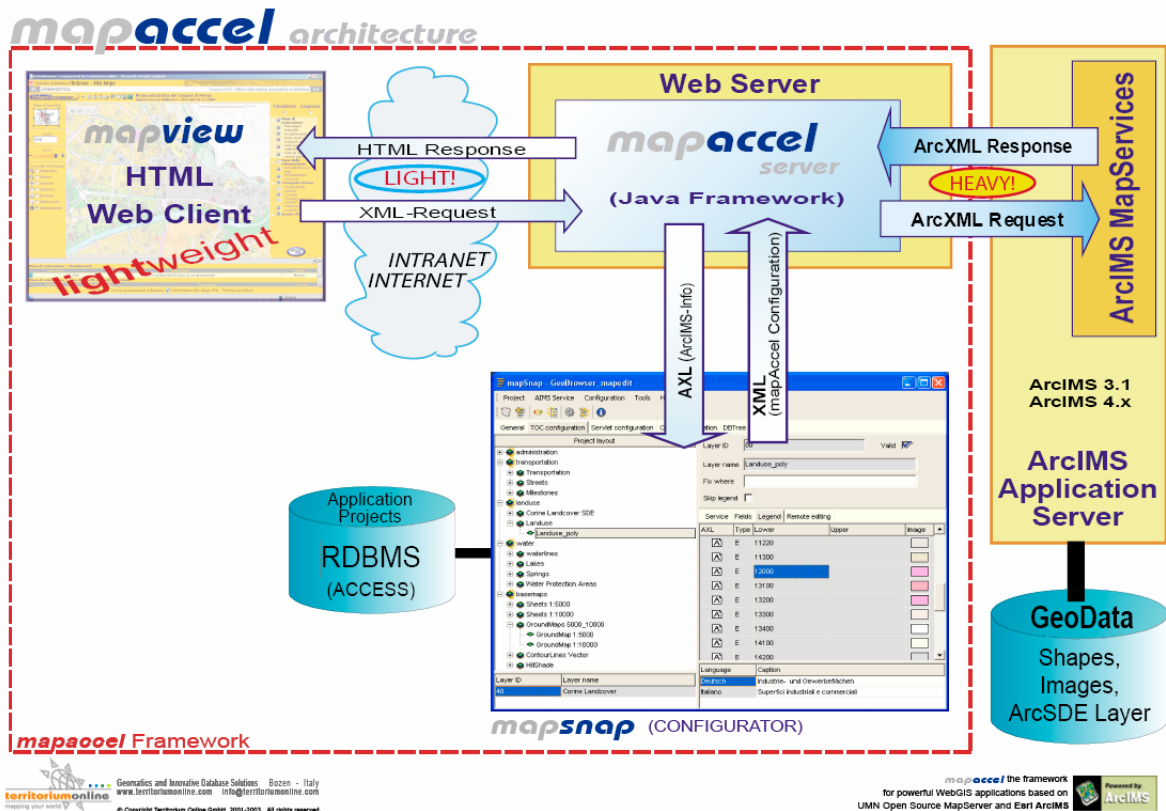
mapaccel architecture

mapview
HTML
Web Client
lightweight

HTML Response
LIGHT!
XML-Request
INTRANET
INTERNET

Web Server
mapaccel
server
(Java Framework)

ArcXML Response
HEAVY!
ArcXML Request

ArcIMS MapServices

AXL (ArcIMS-Info)
XML (mapAccel Configuration)

ArcIMS 3.1
ArcIMS 4.x

ArcIMS
Application
Server

Application
Projects
RDBMS
(ACCESS)

mapSnap - GeoBrowser_mapedit
Project AIMS Service Configuration Tools H
General TOC configuration Servlet configuration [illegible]ation DBTree
Project layout
administration
transportation
Transportation
Streets
Milestones
landuse
Corine Landcover SDE
Landuse
Landuse_poly
water
waterlines
Lakes
Springs
Water Protection Areas
basemaps
Sheets 1:5000
Sheets 1:10000
GroundMaps 5000_10000
GroundMap 1:5000
GroundMap 1:10000
ContourLines Vector
HillShade

| Layer ID | Layer name |
|---|---|
| 40 | Corine Landcover |

Layer ID 60 Valid
Layer name Landuse_poly
Fix where
Skip legend
Service Fields Legend Remote editing

| AXL | Type | Lower | Upper | Image |
|---|---|---|---|---|
| | E | 11220 | | |
| | E | 11300 | | |
| | E | 12000 | | |
| | E | 13100 | | |
| | E | 13200 | | |
| | E | 13300 | | |
| | E | 13400 | | |
| | E | 14100 | | |
| | E | 14200 | | |

| Language | Caption |
|---|---|
| Deutsch | Industrie- und Gewerbeflächen |
| Italiano | Superfici industriali e commerciali |

mapsnap (CONFIGURATOR)

GeoData
Shapes,
Images,
ArcSDE Layer

mapaccel Framework

territoriumonline
mapping your world
Geomatics and Innovative Database Solutions Bozen - Italy
www.territoriumonline.com info@territoriumonline.com
© Copyright Territorium Online GmbH 2001-2003 All rights reserved

mapaccel the framework
for powerful WebGIS applications based on
UMN Open Source MapServer and Esri ArcIMS
Powered by ArcIMS